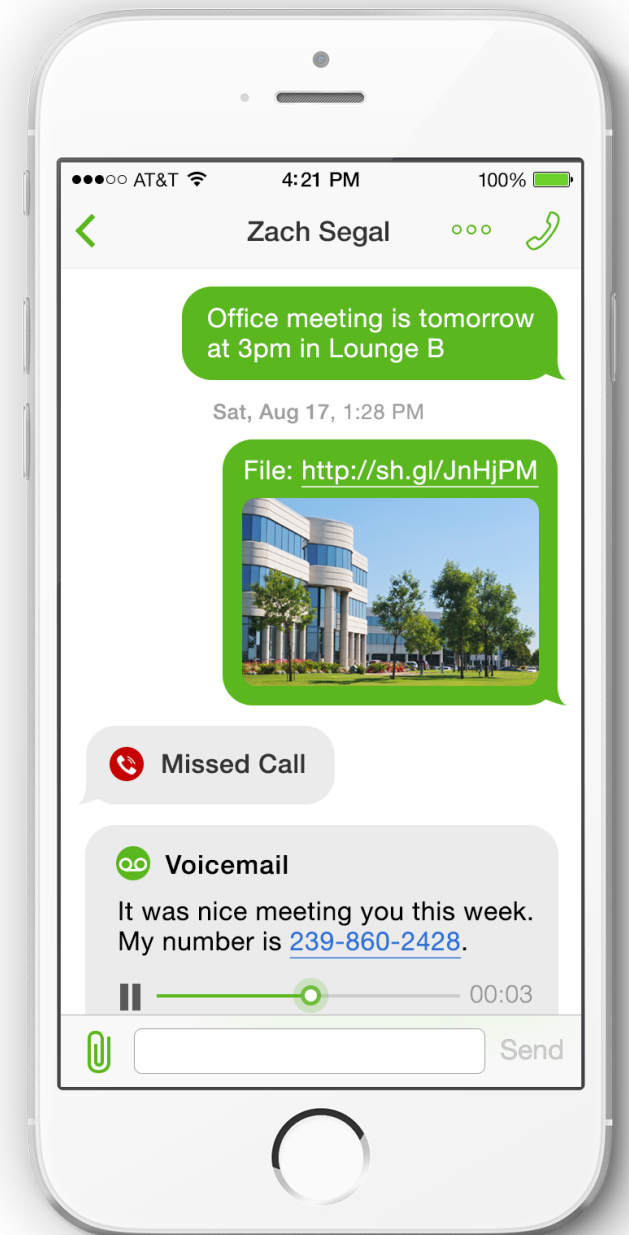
●●●○○ AT&T 4:21 PM 100%

Zach Segal

Office meeting is tomorrow at 3pm in Lounge B

Sat, Aug 17, 1:28 PM

File: http://sh.gl/JnHjPM

Missed Call

Voicemail

It was nice meeting you this week. My number is 239-860-2428.

00:03

Send